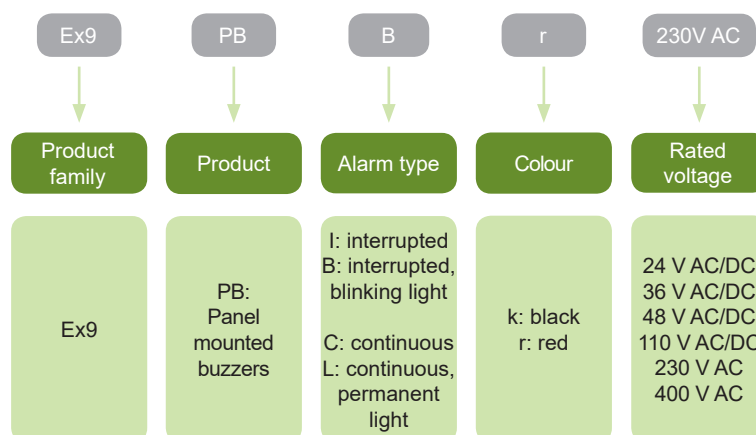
Ex9

PB

B

r

230V AC

Product family

Product

Alarm type

Colour

Rated voltage

Ex9

PB: Panel mounted buzzers

I: interrupted
B: interrupted, blinking light

C: continuous
L: continuous, permanent light

k: black
r: red

24 V AC/DC
36 V AC/DC
48 V AC/DC
110 V AC/DC
230 V AC
400 V AC